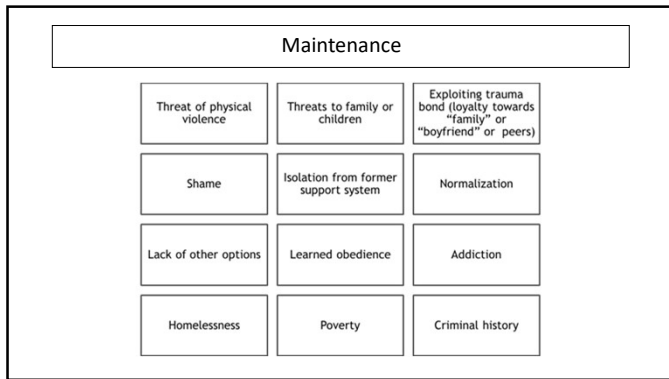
Maintenance

| | | |
|---|---|---|
| Threat of physical violence | Threats to family or children | Exploiting trauma bond (loyalty towards "family" or "boyfriend" or peers) |
| Shame | Isolation from former support system | Normalization |
| Lack of other options | Learned obedience | Addiction |
| Homelessness | Poverty | Criminal history |